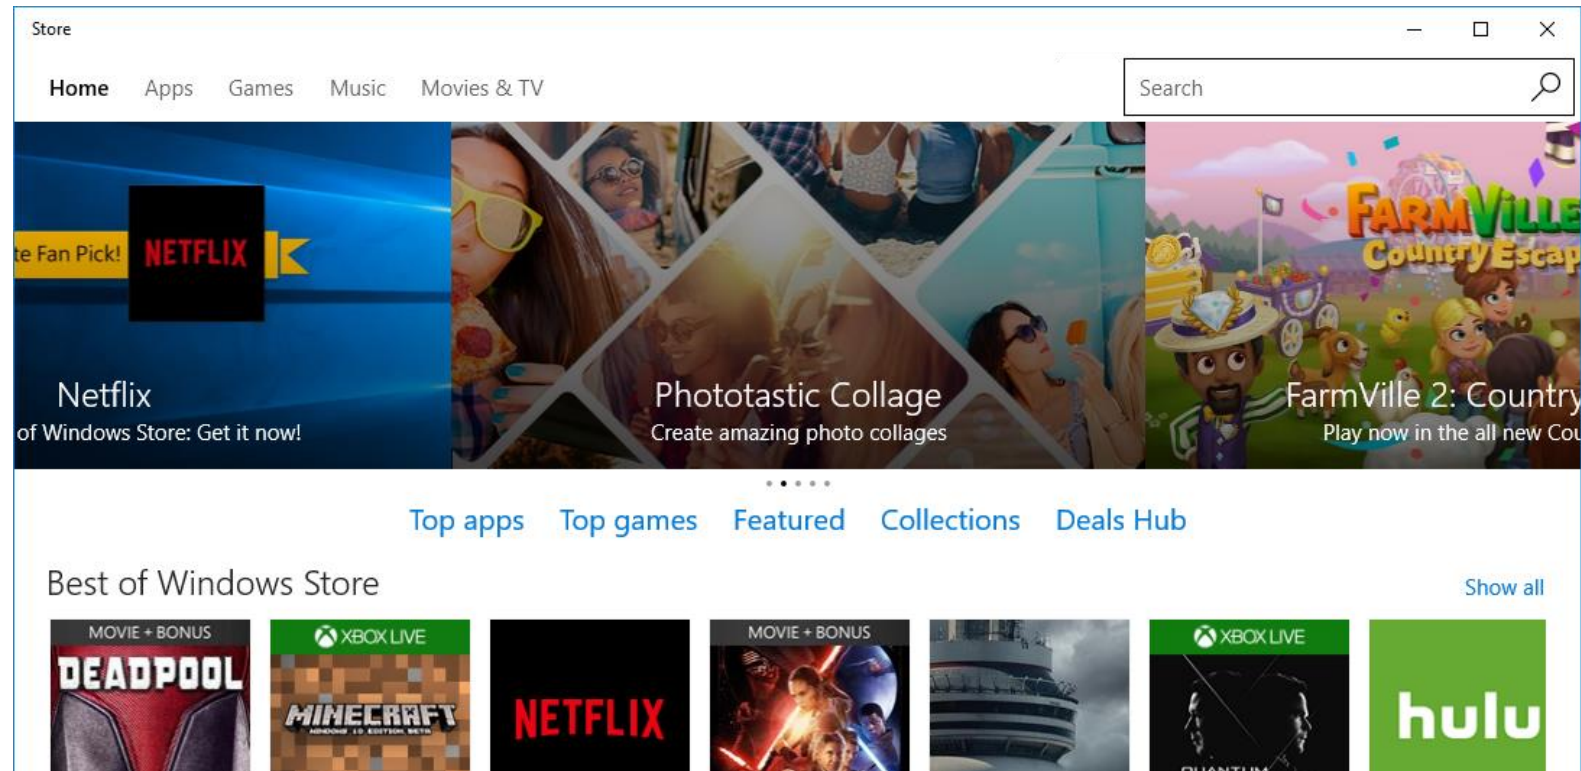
Store

Home Apps Games Music Movies & TV

Search

te Fan Pick! NETFLIX

Netflix
of Windows Store: Get it now!

Phototastic Collage
Create amazing photo collages

FARMVILLE Country Escap

FarmVille 2: Country
Play now in the all new Cou

Top apps Top games Featured Collections Deals Hub

Best of Windows Store

Show all

MOVIE + BONUS
DEADPOOL

XBOX LIVE
MINECRAFT
WINDOWS 10 EDITION BETA

NETFLIX

MOVIE + BONUS

XBOX LIVE

hulu